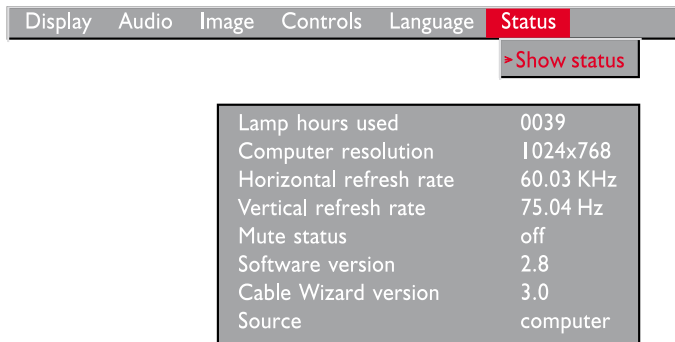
Display Audio Image Controls Language Status

Show status

| | |
|---|---|
| Lamp hours used | 0039 |
| Computer resolution | 1024x768 |
| Horizontal refresh rate | 60.03 KHz |
| Vertical refresh rate | 75.04 Hz |
| Mute status | off |
| Software version | 2.8 |
| Cable Wizard version | 3.0 |
| Source | computer |